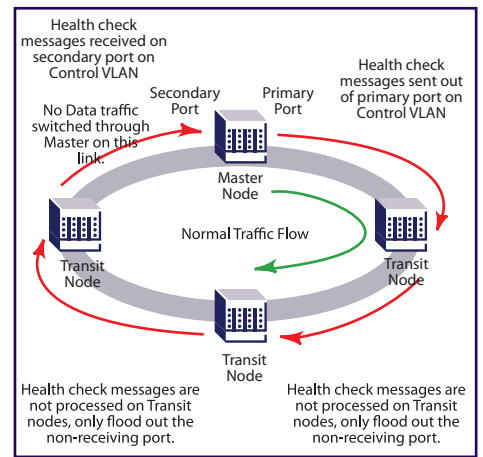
Health check messages received on secondary port on Control VLAN

Health check messages sent out of primary port on Control VLAN

Secondary Port

Primary Port

No Data traffic switched through Master on this link.

Master Node

Normal Traffic Flow

Transit Node

Transit Node

Transit Node

Health check messages are not processed on Transit nodes, only flood out the non-receiving port.

Health check messages are not processed on Transit nodes, only flood out the non-receiving port.